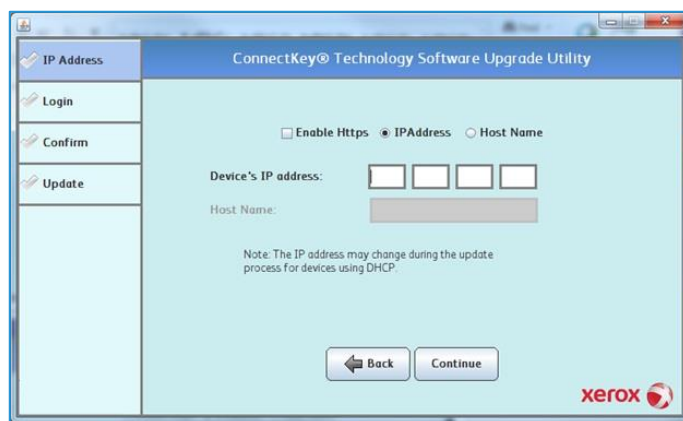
IP Address
Login
Confirm
Update

ConnectKey® Technology Software Upgrade Utility

Enable Https IPAddress Host Name

Device's IP address:

Host Name:

Note: The IP address may change during the update process for devices using DHCP.

Back Continue

xerox